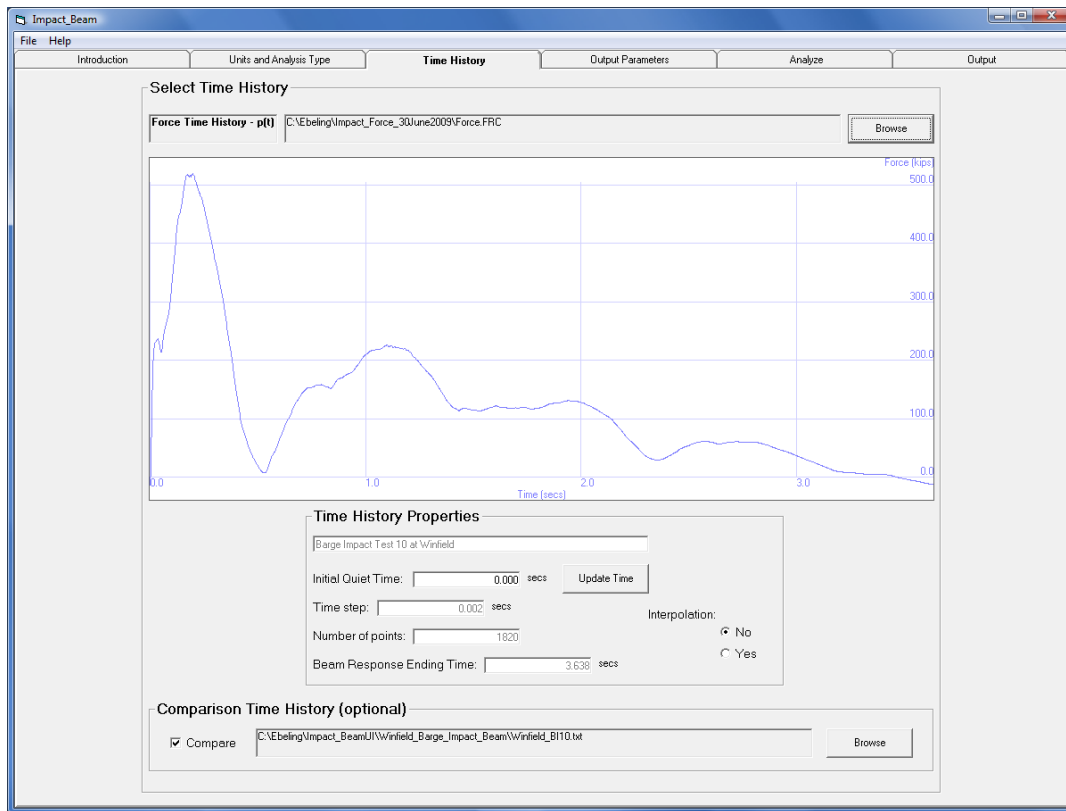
Impact_Beam

File Help

Introduction | Units and Analysis Type | Time History | Output Parameters | Analyze | Output

Select Time History

Force Time History - p(t) C:\Ebeling\Impact_Force_30June2009\Force.FRC Browse

Force (kips)
500.0
400.0
300.0
200.0
100.0
0.0
0.0
1.0
2.0
3.0
Time (secs)

Time History Properties

Barge Impact Test 10 at Winfield

Initial Quiet Time: 0.000 secs Update Time

Time step: 0.002 secs

Interpolation:

Number of points: 1820

No

Beam Response Ending Time: 3.638 secs

Yes

Comparison Time History (optional)

Compare C:\Ebeling\Impact_BeamUI\Winfield_Barge_Impact_Beam\Winfield_BI10.txt Browse